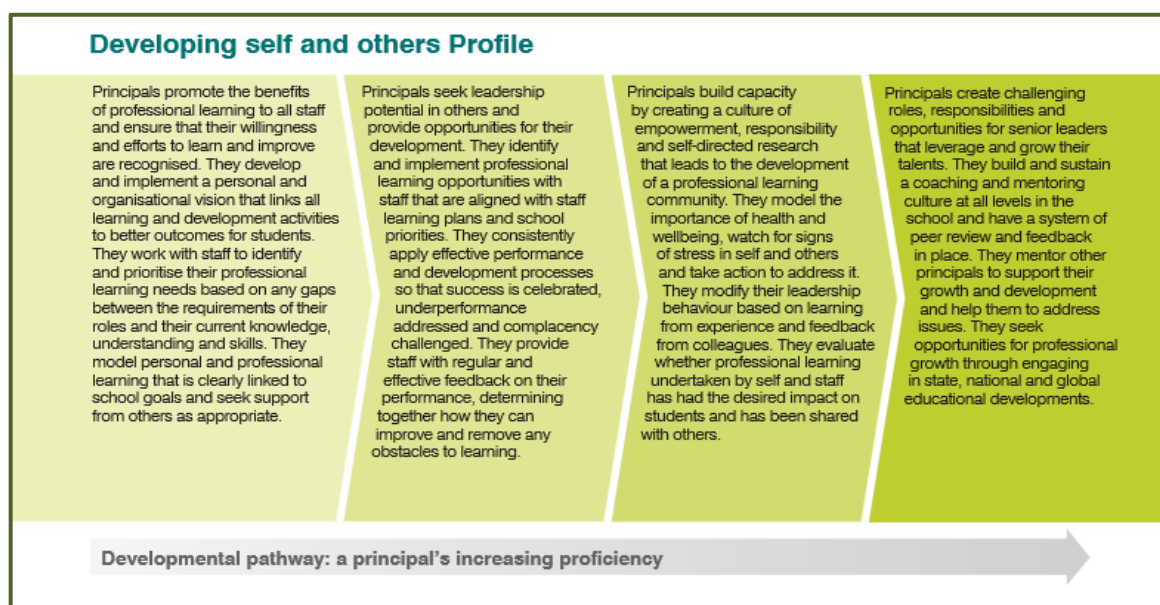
Developing self and others Profile

Principals promote the benefits of professional learning to all staff and ensure that their willingness and efforts to learn and improve are recognised. They develop and implement a personal and organisational vision that links all learning and development activities to better outcomes for students. They work with staff to identify and prioritise their professional learning needs based on any gaps between the requirements of their roles and their current knowledge, understanding and skills. They model personal and professional learning that is clearly linked to school goals and seek support from others as appropriate.

Principals seek leadership potential in others and provide opportunities for their development. They identify and implement professional learning opportunities with staff that are aligned with staff learning plans and school priorities. They consistently apply effective performance and development processes so that success is celebrated, underperformance addressed and complacency challenged. They provide staff with regular and effective feedback on their performance, determining together how they can improve and remove any obstacles to learning.

Principals build capacity by creating a culture of empowerment, responsibility and self-directed research that leads to the development of a professional learning community. They model the importance of health and wellbeing, watch for signs of stress in self and others and take action to address it. They modify their leadership behaviour based on learning from experience and feedback from colleagues. They evaluate whether professional learning undertaken by self and staff has had the desired impact on students and has been shared with others.

Principals create challenging roles, responsibilities and opportunities for senior leaders that leverage and grow their talents. They build and sustain a coaching and mentoring culture at all levels in the school and have a system of peer review and feedback in place. They mentor other principals to support their growth and development and help them to address issues. They seek opportunities for professional growth through engaging in state, national and global educational developments.

Developmental pathway: a principal's increasing proficiency